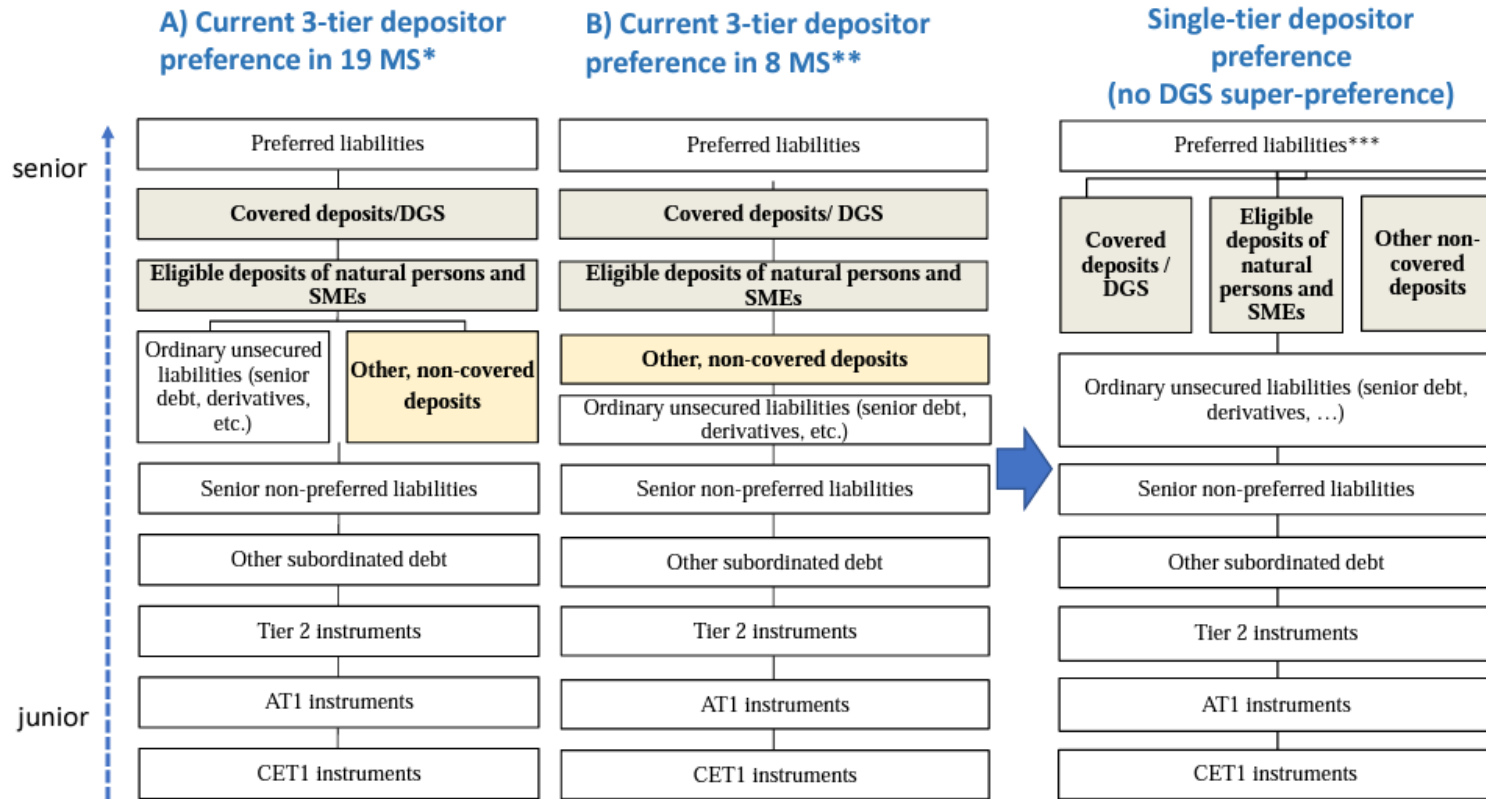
A) Current 3-tier depositor preference in 19 MS*

senior

Preferred liabilities

Covered deposits/DGS

Eligible deposits of natural persons and SMEs

Ordinary unsecured liabilities (senior debt, derivatives, etc.)

Other, non-covered deposits

Senior non-preferred liabilities

Other subordinated debt

Tier 2 instruments

junior

AT1 instruments

CET1 instruments

B) Current 3-tier depositor preference in 8 MS**

Preferred liabilities

Covered deposits/ DGS

Eligible deposits of natural persons and SMEs

Other, non-covered deposits

Ordinary unsecured liabilities (senior debt, derivatives, etc.)

Senior non-preferred liabilities

Other subordinated debt

Tier 2 instruments

AT1 instruments

CET1 instruments

Single-tier depositor preference (no DGS super-preference)

Preferred liabilities***

Covered deposits / DGS

Eligible deposits of natural persons and SMEs

Other non-covered deposits

Ordinary unsecured liabilities (senior debt, derivatives, …)

Senior non-preferred liabilities

Other subordinated debt

Tier 2 instruments

AT1 instruments

CET1 instruments